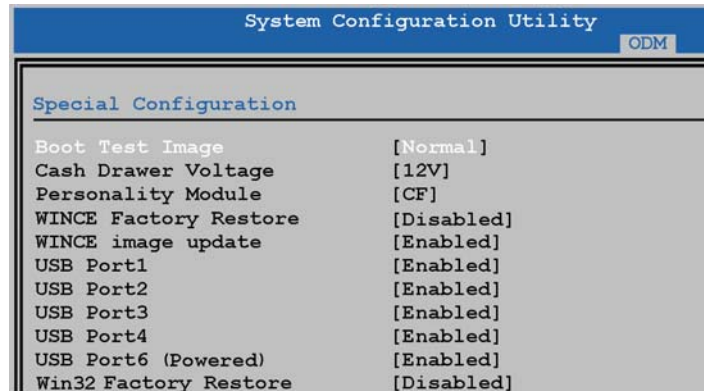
System Configuration Utility

ODM

Special Configuration

| | |
|---|---|
| Boot Test Image | [Normal] |
| Cash Drawer Voltage | [12V] |
| Personality Module | [CF] |
| WINCE Factory Restore | [Disabled] |
| WINCE image update | [Enabled] |
| USB Port1 | [Enabled] |
| USB Port2 | [Enabled] |
| USB Port3 | [Enabled] |
| USB Port4 | [Enabled] |
| USB Port6 (Powered) | [Enabled] |
| Win32 Factory Restore | [Disabled] |